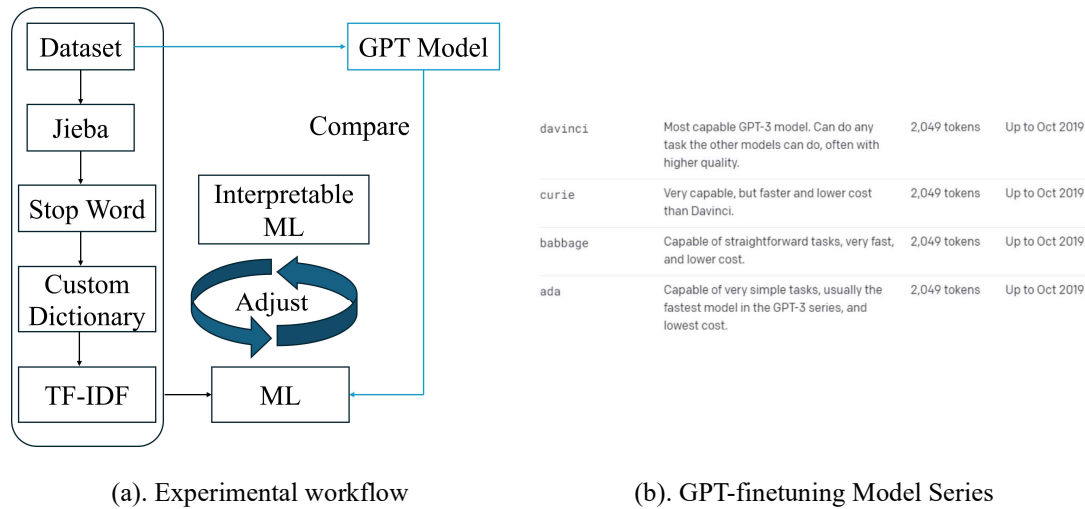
Dataset

GPT Model

Jieba

Compare

Stop Word

Interpretable ML

Custom Dictionary

Adjust

TF-IDF

ML

| davinci | Most capable GPT-3 model. Can do any task the other models can do, often with higher quality. | 2,049 tokens | Up to Oct 2019 |
|---|---|---|---|
| curie | Very capable, but faster and lower cost than Davinci. | 2,049 tokens | Up to Oct 2019 |
| babbage | Capable of straightforward tasks, very fast, and lower cost. | 2,049 tokens | Up to Oct 2019 |
| ada | Capable of very simple tasks, usually the fastest model in the GPT-3 series, and lowest cost. | 2,049 tokens | Up to Oct 2019 |

(a). Experimental workflow

(b). GPT-finetuning Model Series